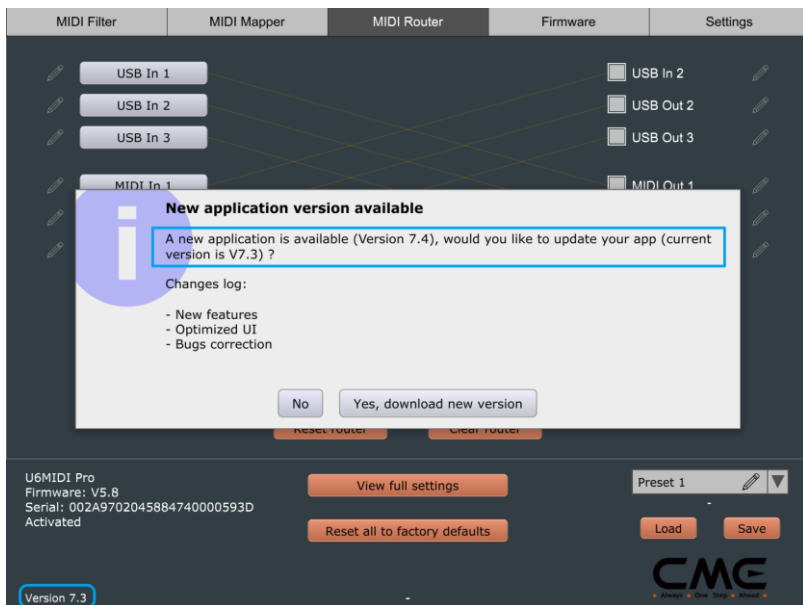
MIDI Filter
MIDI Mapper
MIDI Router
Firmware
Settings

USB In 1
USB In 2
USB In 3
MIDI In 1

USB In 2
USB Out 2
USB Out 3
MIDI Out 1

New application version available

A new application is available (Version 7.4), would you like to update your app (current version is V7.3) ?

Changes log:

- New features
- Optimized UI
- Bugs correction

No
Yes, download new version

Reset router
Clear router

U6MIDI Pro
Firmware: V5.8
Serial: 002A97020458847400000593D
Activated

View full settings
Reset all to factory defaults

Preset 1
Load
Save

CME
Always One Step Ahead

Version 7.3